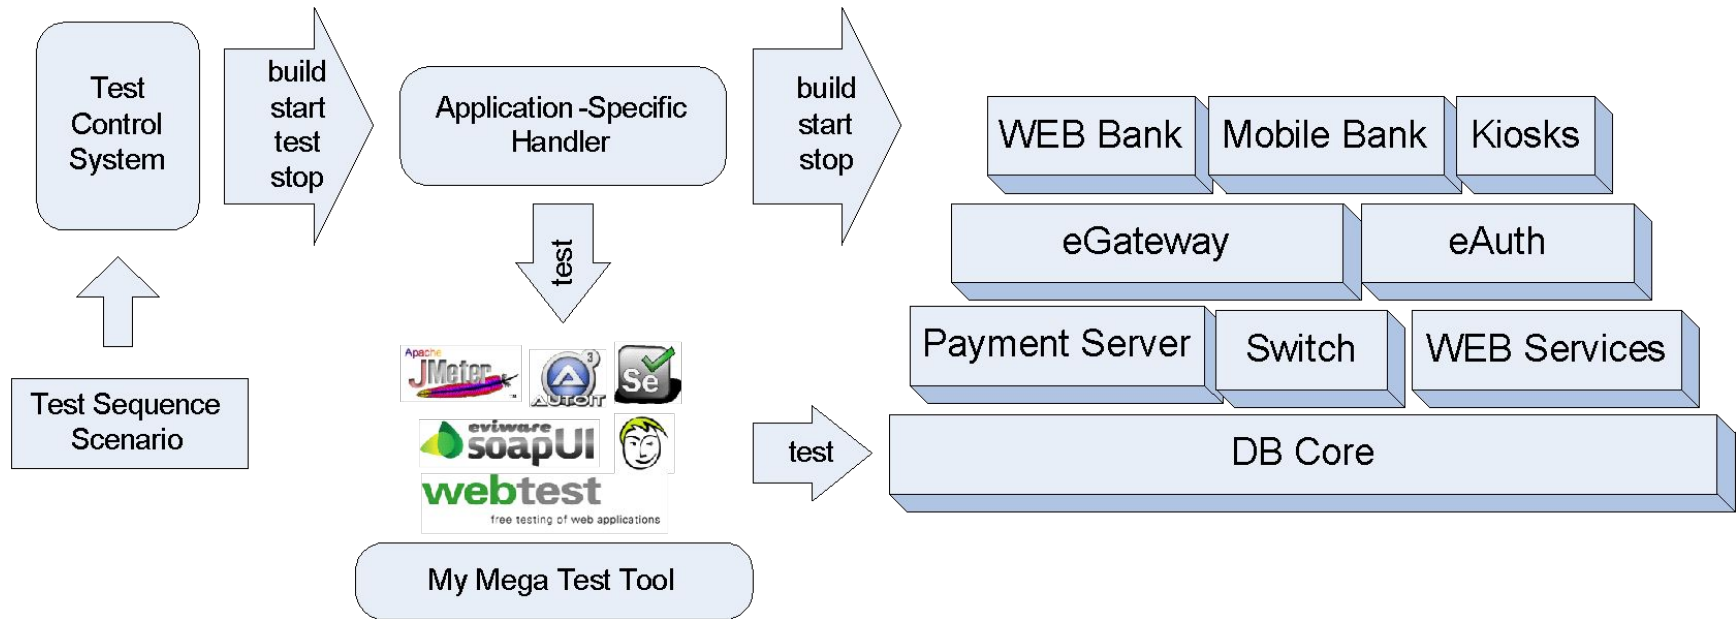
Test Control System

build start test stop

Application -Specific Handler

build start stop

WEB Bank

Mobile Bank

Kiosks

eGateway

eAuth

Payment Server

Switch

WEB Services

DB Core

test

Apache JMeter

AUTOIT

Se

eviware soapUI

webtest
free testing of web applications

test

Test Sequence Scenario

My Mega Test Tool